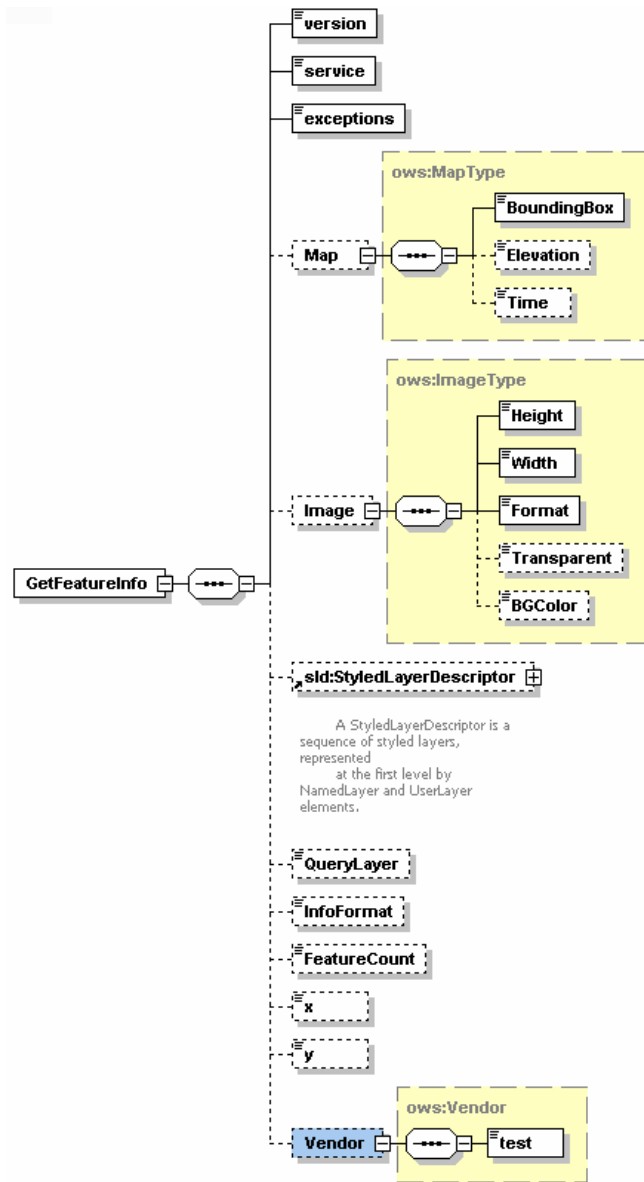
version
service
exceptions
ows:MapType
Map
BoundingBox
Elevation
Time
ows:ImageType
Height
Width
Image
Format
Transparent
BGColor
GetFeatureInfo
sld:StyledLayerDescriptor

A StyledLayerDescriptor is a sequence of styled layers, represented at the first level by NamedLayer and UserLayer elements.

QueryLayer
InfoFormat
FeatureCount
x
y
ows:Vendor
Vendor
test